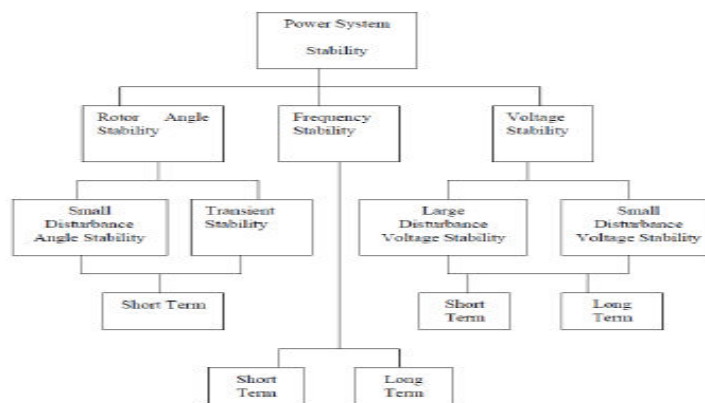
Power System Stability

Rotor Angle Stability

Frequency Stability

Voltage Stability

Small Disturbance Angle Stability

Transient Stability

Large Disturbance Voltage Stability

Small Disturbance Voltage Stability

Short Term

Short Term

Long Term

Short Term

Long Term